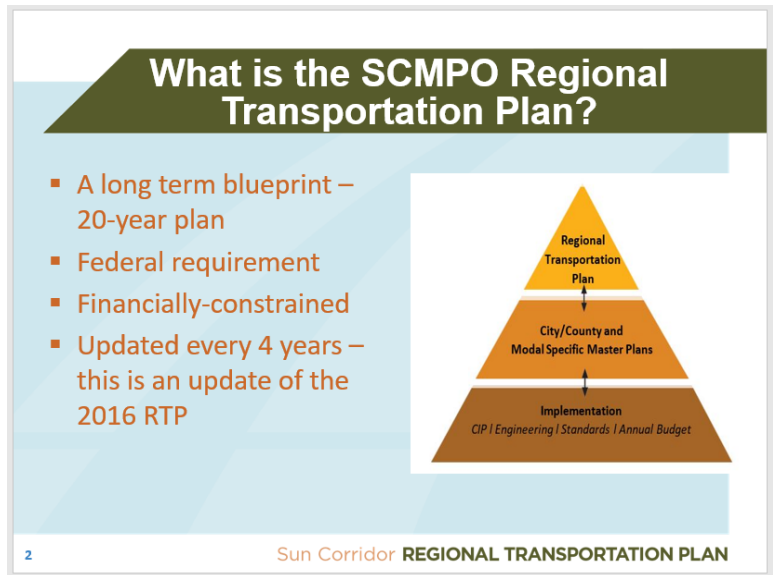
What is the SCMPO Regional Transportation Plan?

- A long term blueprint – 20-year plan
- Federal requirement
- Financially-constrained
- Updated every 4 years – this is an update of the 2016 RTP

Regional Transportation Plan

City/County and Modal Specific Master Plans

Implementation
CIP | Engineering | Standards | Annual Budget

2

Sun Corridor REGIONAL TRANSPORTATION PLAN